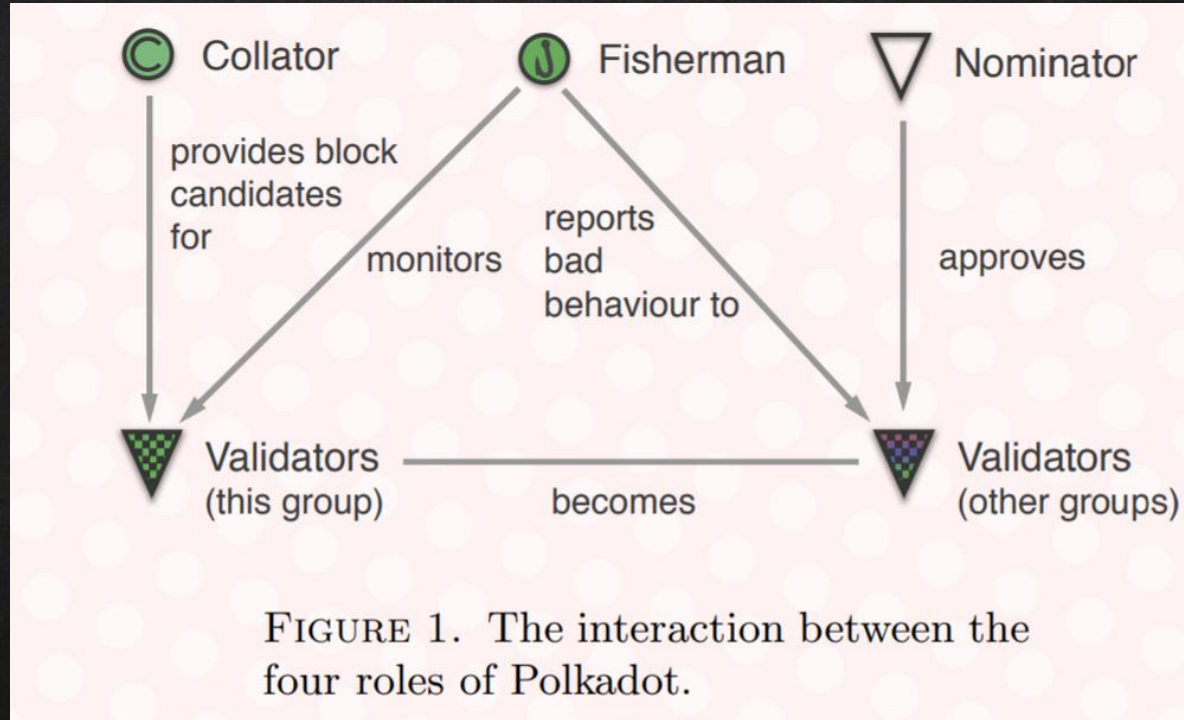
Collator

Fisherman

Nominator

provides block candidates for

monitors

reports bad behaviour to

approves

Validators
(this group)

becomes

Validators
(other groups)

FIGURE 1. The interaction between the four roles of Polkadot.